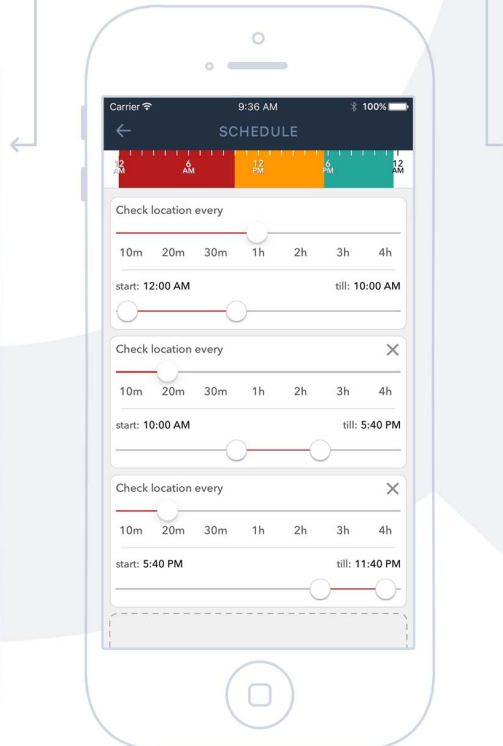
Carrier 9:36 AM 100%

SCHEDULE

12 AM 6 AM 12 PM 6 PM 12 AM

Check location every

10m 20m 30m 1h 2h 3h 4h

start: 12:00 AM till: 10:00 AM

Check location every

10m 20m 30m 1h 2h 3h 4h

start: 10:00 AM till: 5:40 PM

Check location every

10m 20m 30m 1h 2h 3h 4h

start: 5:40 PM till: 11:40 PM